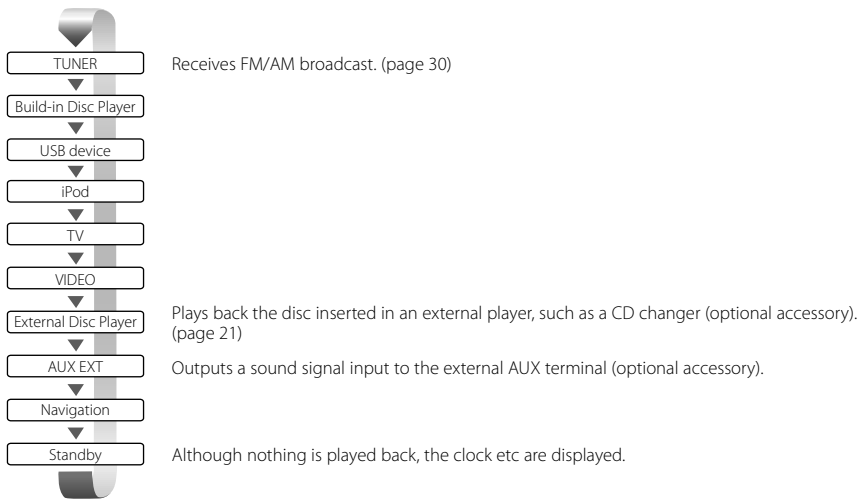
TUNER
Receives FM/AM broadcast. (page 30)

Build-in Disc Player

USB device

iPod

TV

VIDEO

External Disc Player
Plays back the disc inserted in an external player, such as a CD changer (optional accessory). (page 21)

AUX EXT
Outputs a sound signal input to the external AUX terminal (optional accessory).

Navigation

Standby
Although nothing is played back, the clock etc are displayed.